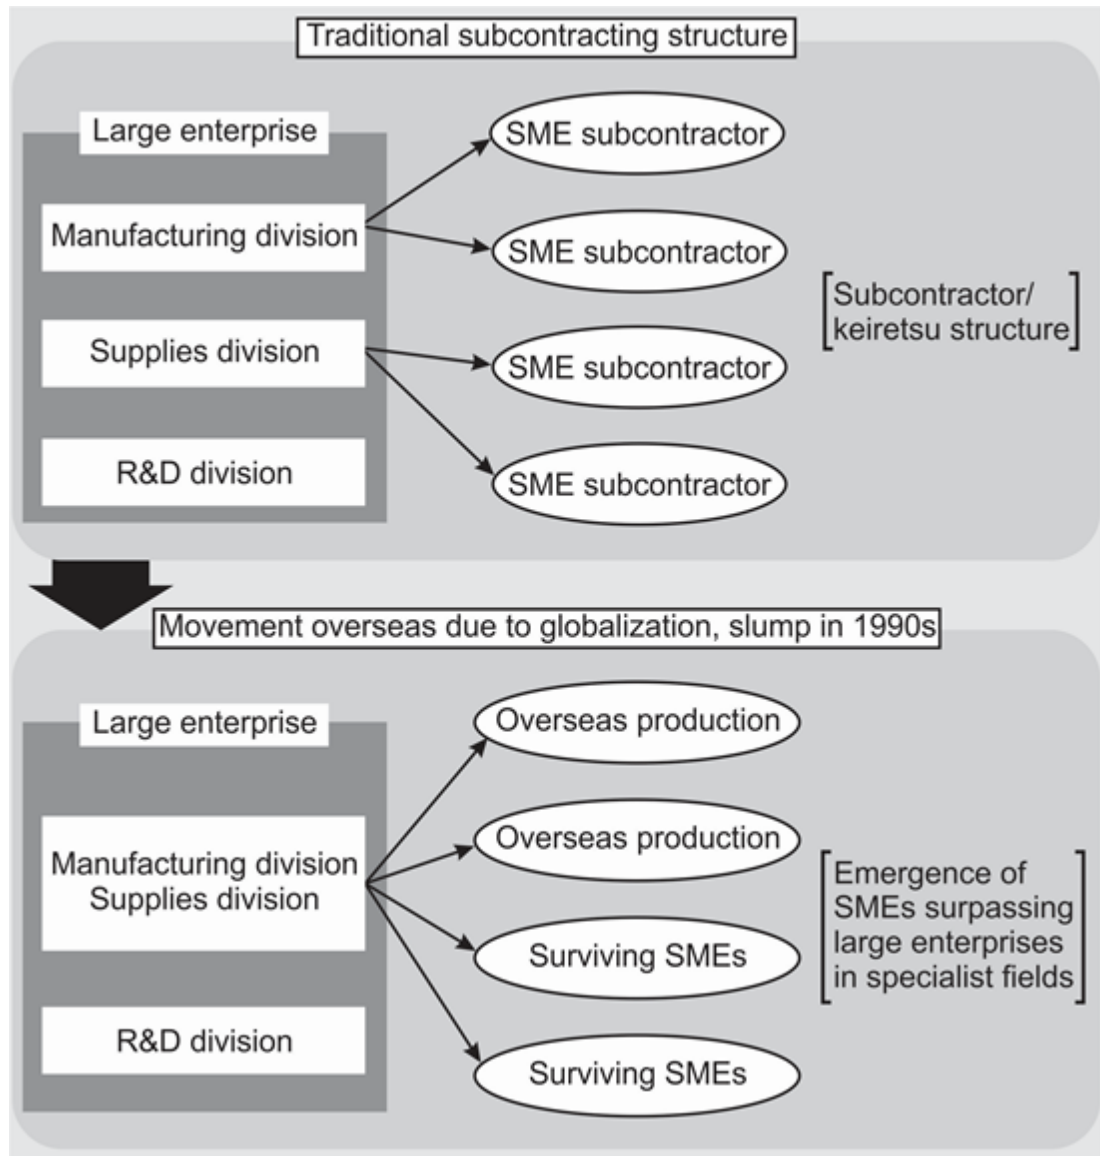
Traditional subcontracting structure

Large enterprise

Manufacturing division

Supplies division

R&D division

SME subcontractor

SME subcontractor

SME subcontractor

SME subcontractor

[Subcontractor/ keiretsu structure]

Movement overseas due to globalization, slump in 1990s

Large enterprise

Manufacturing division
Supplies division

R&D division

Overseas production

Overseas production

Surviving SMEs

Surviving SMEs

[Emergence of SMEs surpassing large enterprises in specialist fields]